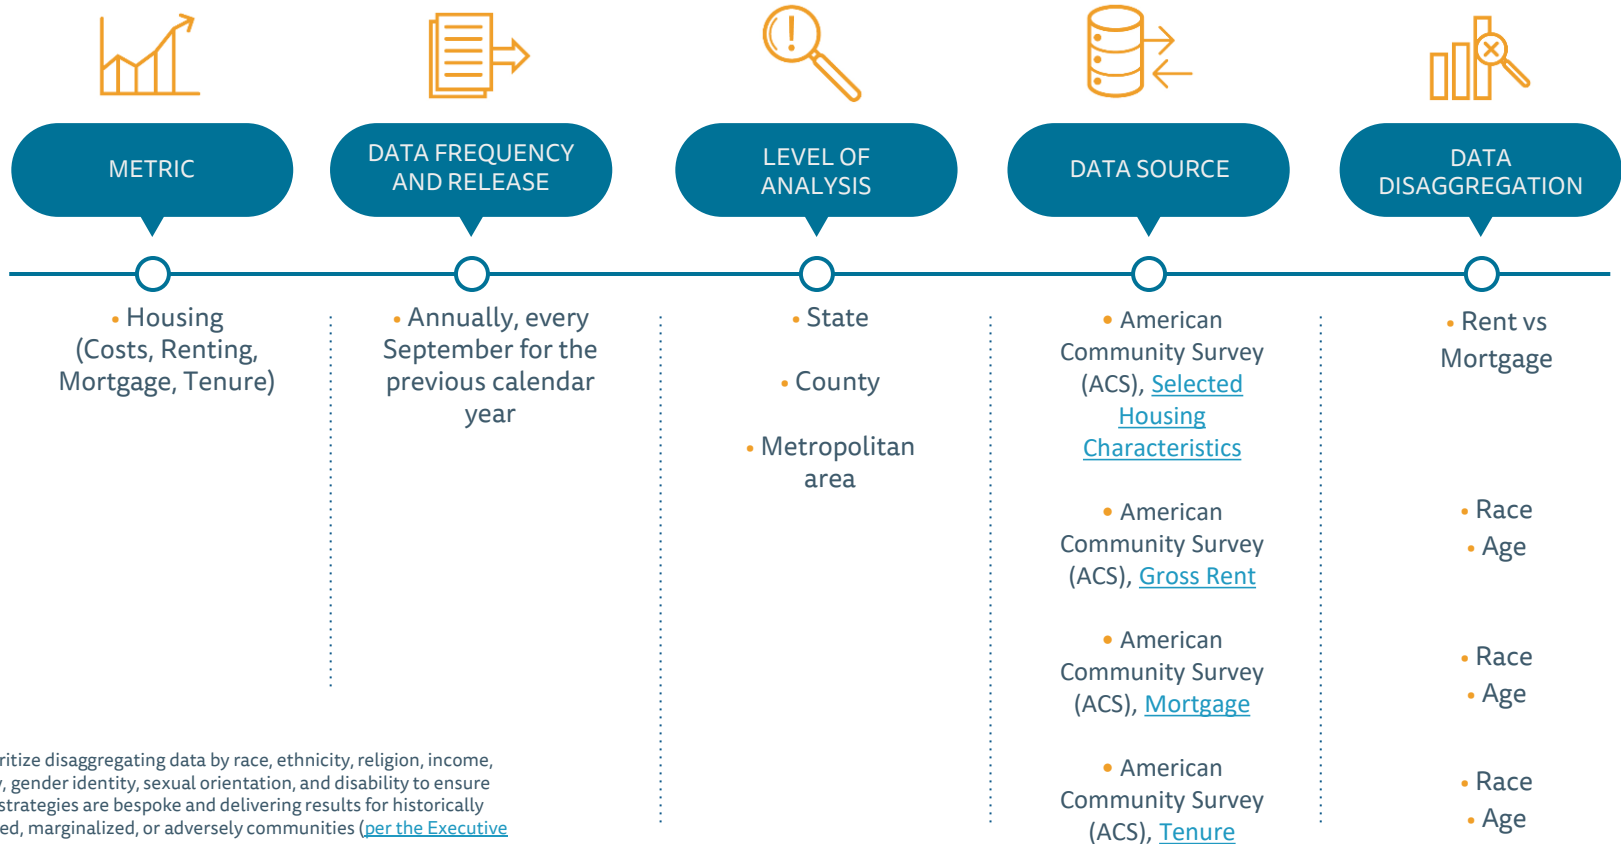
METRIC

DATA FREQUENCY AND RELEASE

LEVEL OF ANALYSIS

DATA SOURCE

DATA DISAGGREGATION

• Housing (Costs, Renting, Mortgage, Tenure)

• Annually, every September for the previous calendar year

• State

• County

• Metropolitan area

• American Community Survey (ACS), Selected Housing Characteristics

• American Community Survey (ACS), Gross Rent

• American Community Survey (ACS), Mortgage

• American Community Survey (ACS), Tenure

• Rent vs Mortgage

• Race
• Age

• Race
• Age

• Race
• Age

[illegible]ritize disaggregating data by race, ethnicity, religion, income, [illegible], gender identity, sexual orientation, and disability to ensure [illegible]strategies are bespoke and delivering results for historically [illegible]ed, marginalized, or adversely communities (per the Executive